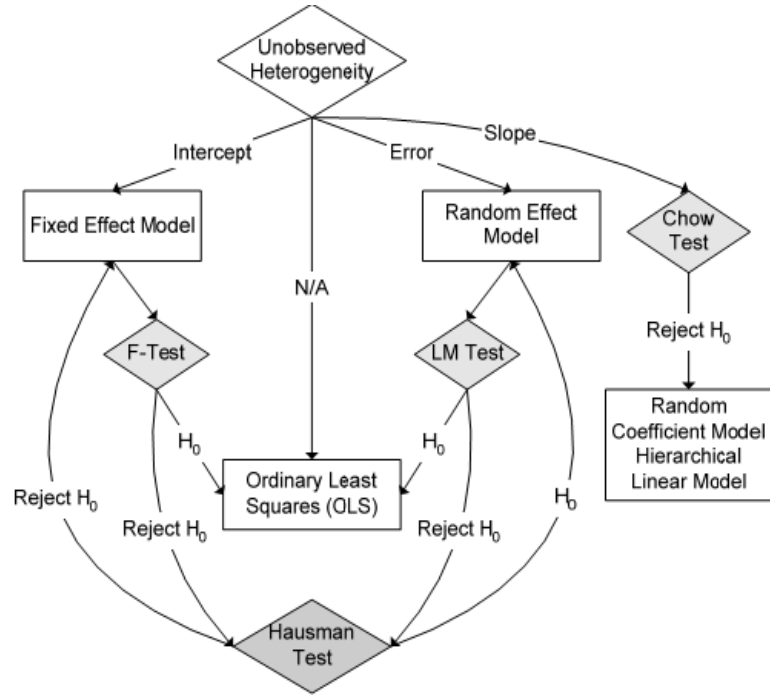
Unobserved Heterogeneity

Intercept

Error

Slope

Fixed Effect Model

N/A

Random Effect Model

Chow Test

F-Test

LM Test

Reject $H_0$

$H_0$

$H_0$

Random Coefficient Model Hierarchical Linear Model

Ordinary Least Squares (OLS)

Reject $H_0$

Reject $H_0$

Reject $H_0$

$H_0$

Hausman Test